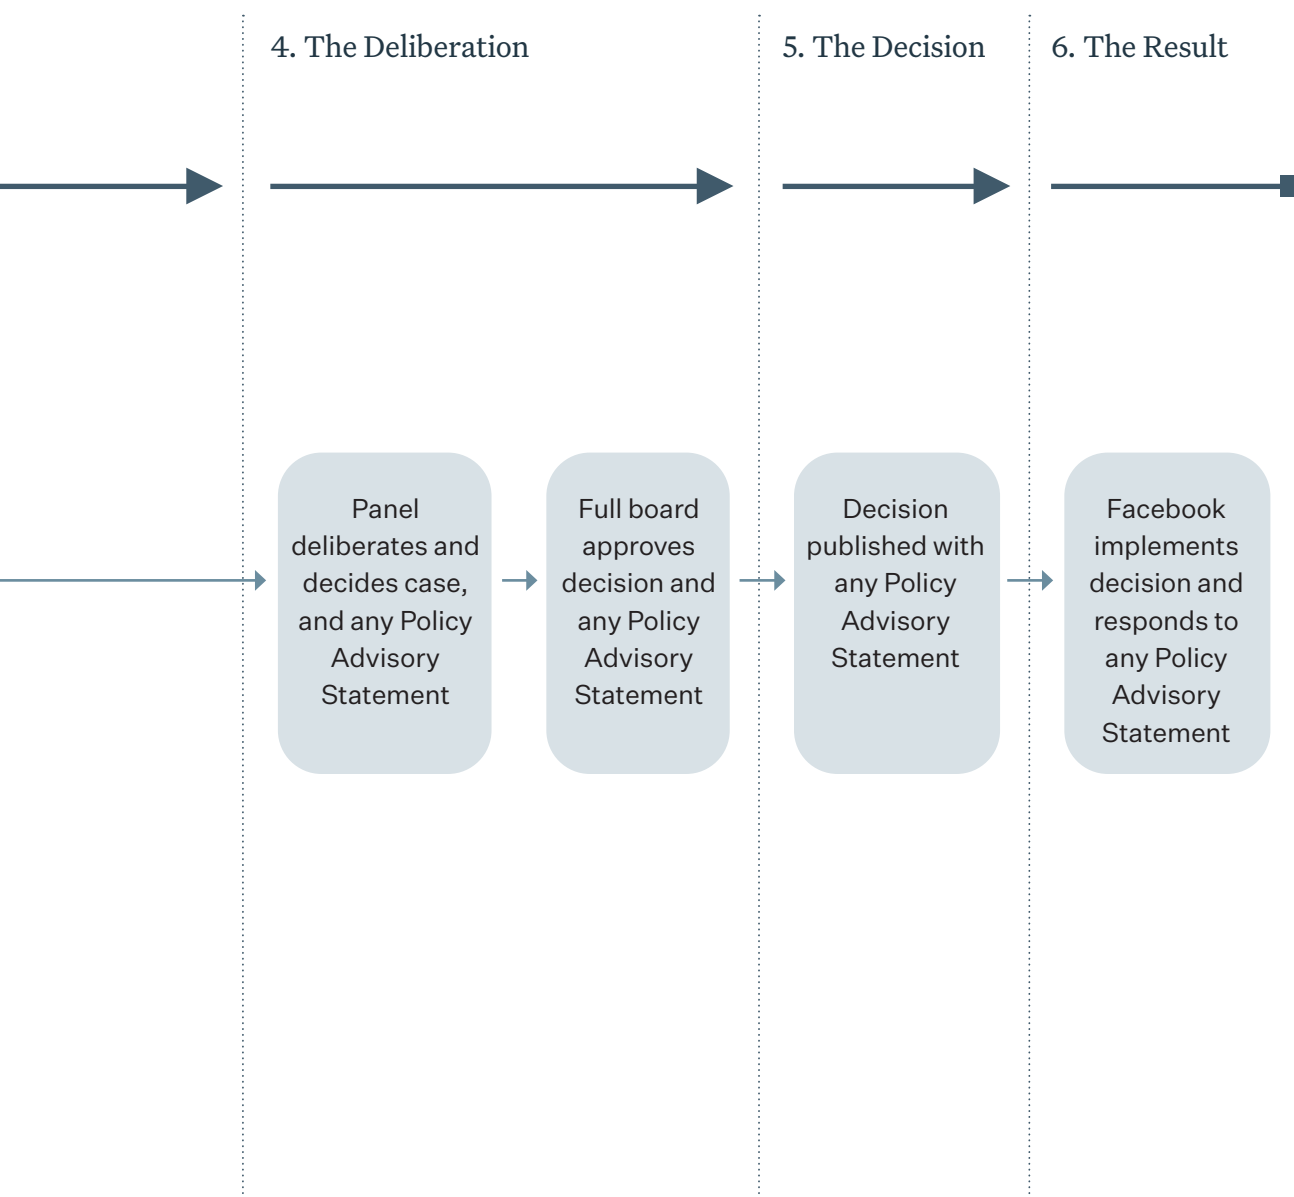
4. The Deliberation

5. The Decision

6. The Result

Panel deliberates and decides case, and any Policy Advisory Statement

Full board approves decision and any Policy Advisory Statement

Decision published with any Policy Advisory Statement

Facebook implements decision and responds to any Policy Advisory Statement